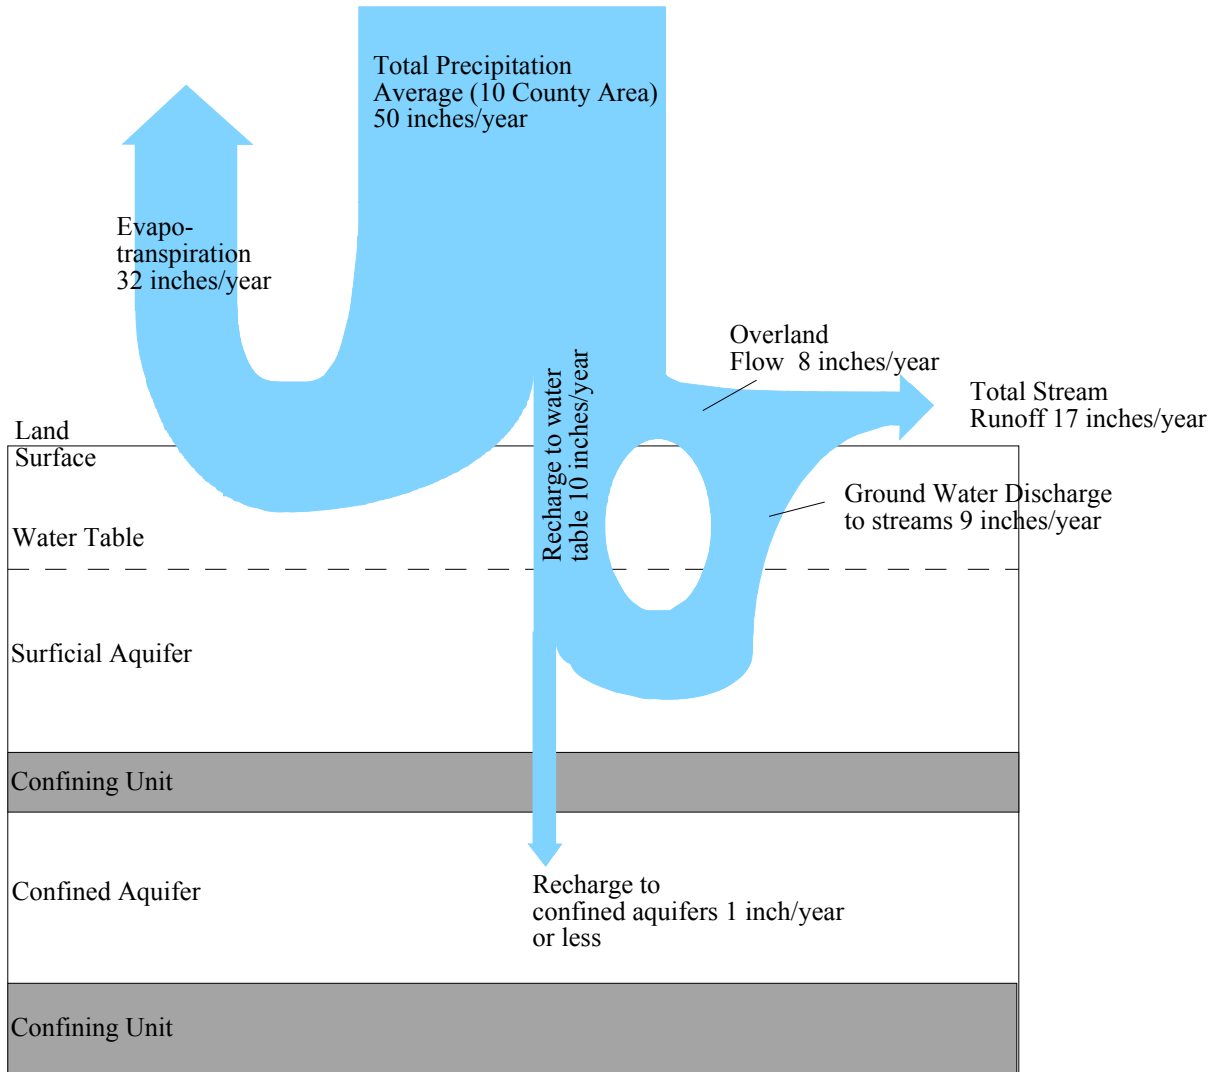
Total Precipitation
Average (10 County Area)
50 inches/year

Evapo-
transpiration
32 inches/year

Overland
Flow 8 inches/year

Total Stream
Runoff 17 inches/year

Recharge to water
table 10 inches/year

Land
Surface

Ground Water Discharge
to streams 9 inches/year

Water Table

Surficial Aquifer

Confining Unit

Confined Aquifer

Recharge to
confined aquifers 1 inch/year
or less

Confining Unit